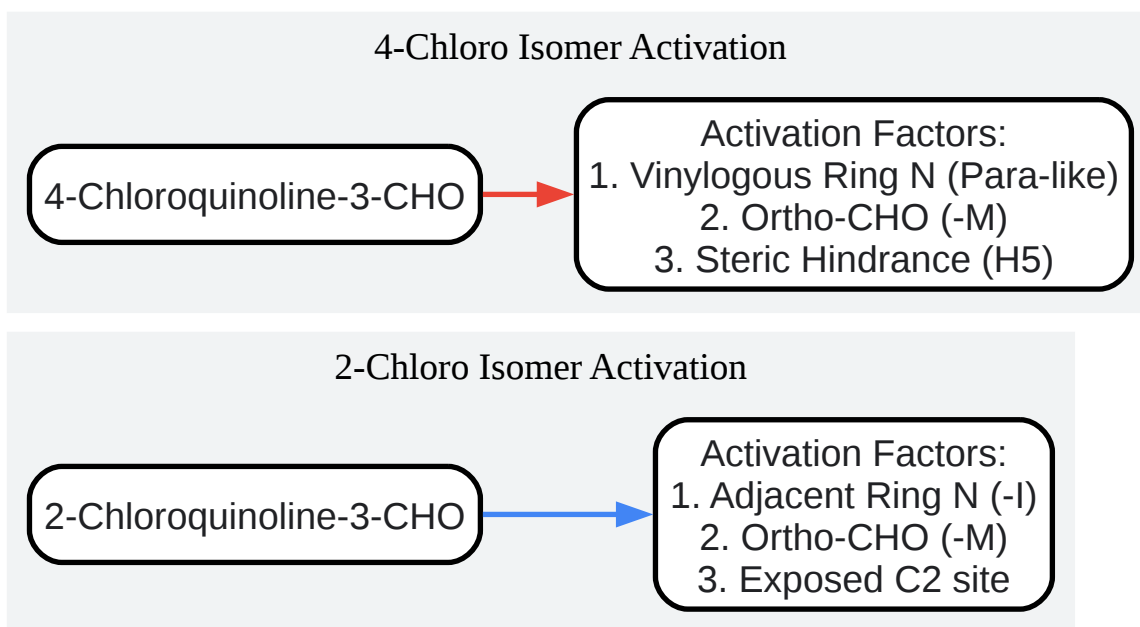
4-Chloro Isomer Activation

4-Chloroquinoline-3-CHO

Activation Factors:
1. Vinylogous Ring N (Para-like)
2. Ortho-CHO (-M)
3. Steric Hindrance (H5)

2-Chloro Isomer Activation

2-Chloroquinoline-3-CHO

Activation Factors:
1. Adjacent Ring N (-I)
2. Ortho-CHO (-M)
3. Exposed C2 site